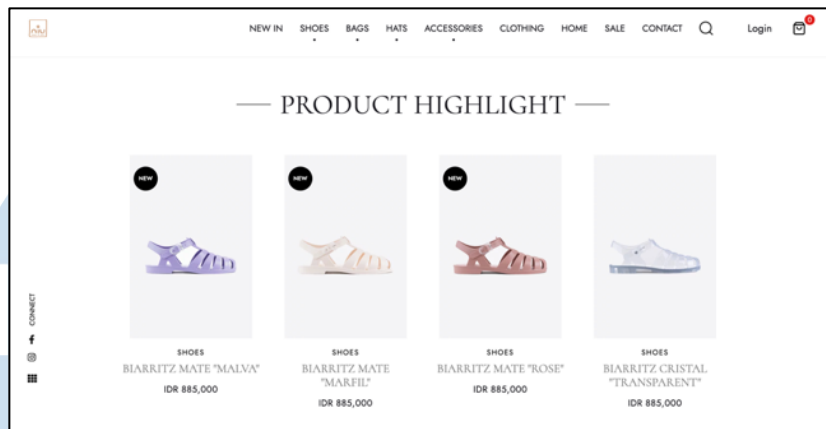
niu

NEW IN SHOES BAGS HATS ACCESSORIES CLOTHING HOME SALE CONTACT Login 0

— PRODUCT HIGHLIGHT —

NEW

SHOES
BIARRITZ MATE "MALVA"
IDR 885,000

NEW

SHOES
BIARRITZ MATE "MARFIL"
IDR 885,000

NEW

SHOES
BIARRITZ MATE "ROSE"
IDR 885,000

SHOES
BIARRITZ CRISTAL "TRANSPARENT"
IDR 885,000

CONNECT